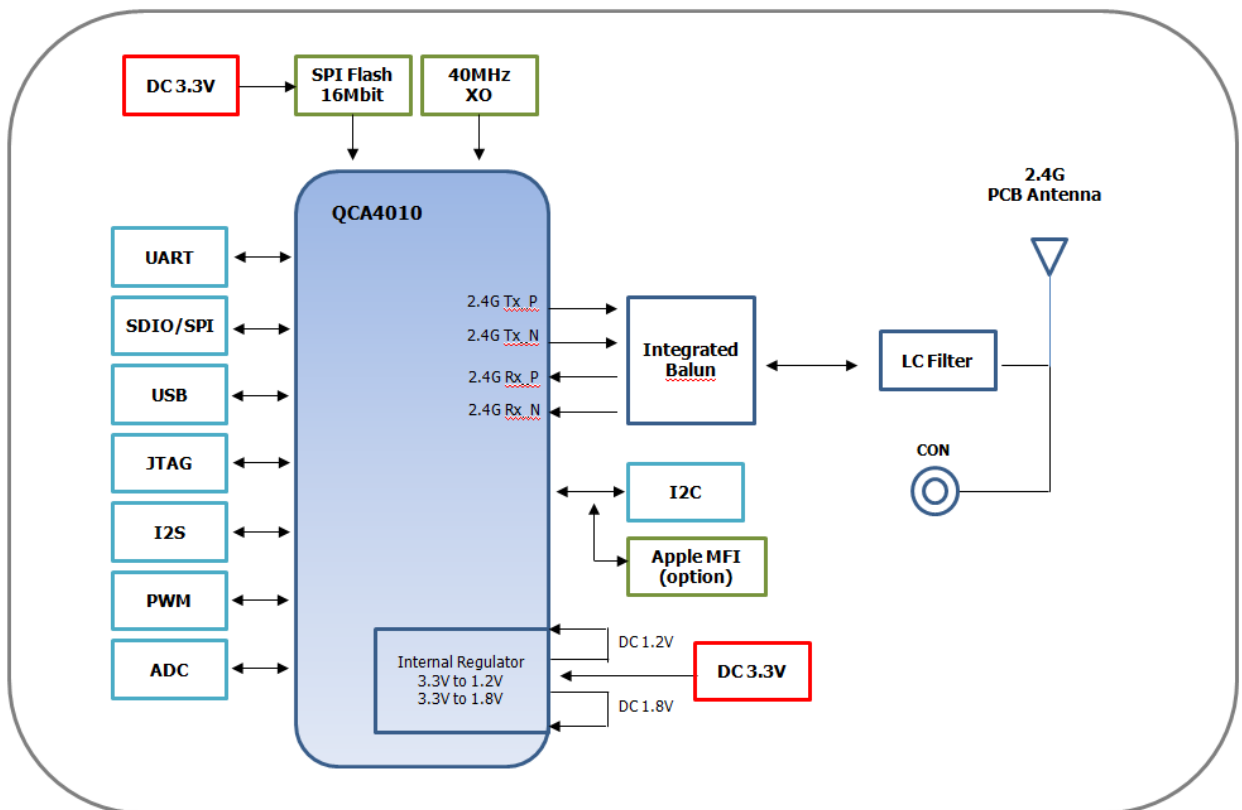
DC 3.3V

SPI Flash
16Mbit

40MHz
XO

2.4G
PCB Antenna

QCA4010

UART

SDIO/SPI

USB

JTAG

I2S

PWM

ADC

2.4G Tx_P

2.4G Tx_N

2.4G Rx_P

2.4G Rx_N

Integrated
Balun

LC Filter

CON

I2C

Apple MFI
(option)

Internal Regulator
3.3V to 1.2V
3.3V to 1.8V

DC 1.2V

DC 3.3V

DC 1.8V